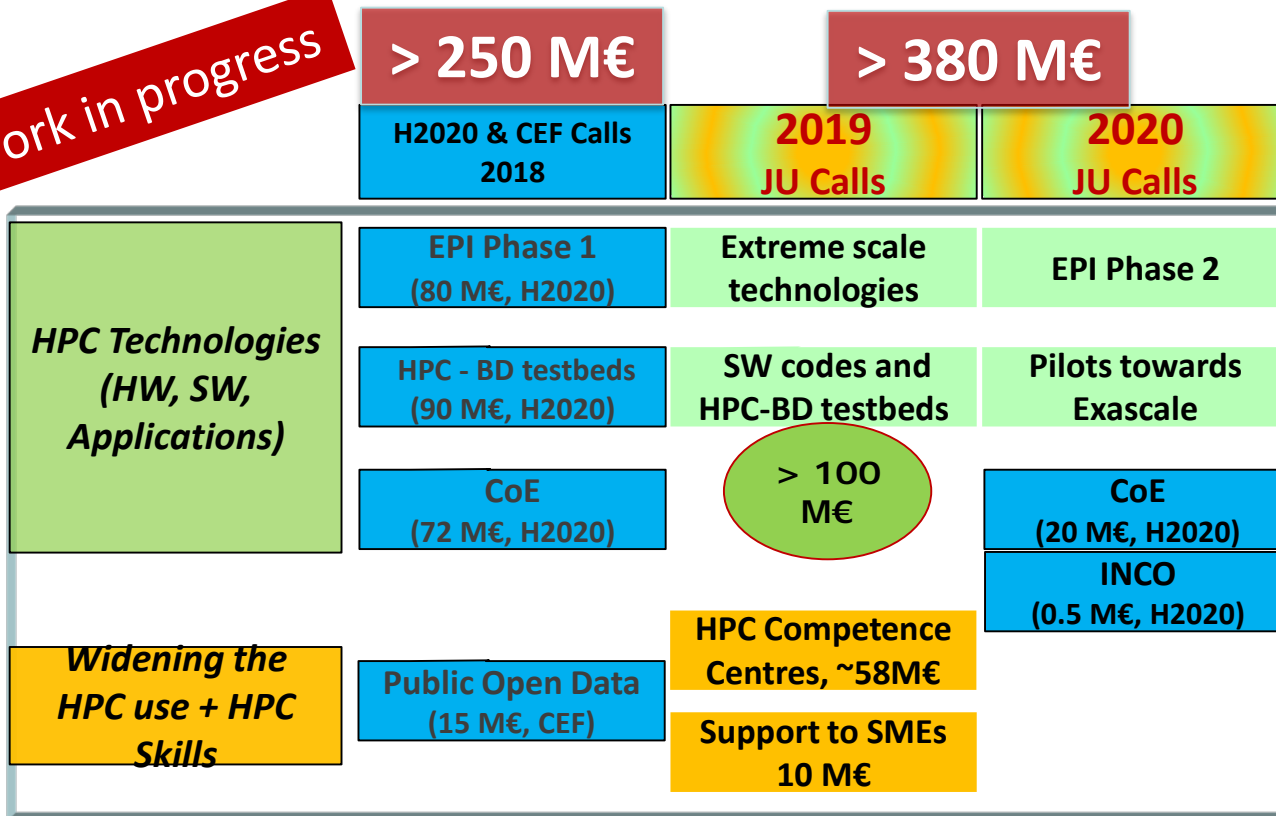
ork in progress

> 250 M€

> 380 M€

H2020 & CEF Calls 2018

2019 JU Calls

2020 JU Calls

HPC Technologies (HW, SW, Applications)

EPI Phase 1 (80 M€, H2020)

Extreme scale technologies

EPI Phase 2

HPC - BD testbeds (90 M€, H2020)

SW codes and HPC-BD testbeds

Pilots towards Exascale

CoE (72 M€, H2020)

> 100 M€

CoE (20 M€, H2020)

INCO (0.5 M€, H2020)

Widening the HPC use + HPC Skills

Public Open Data (15 M€, CEF)

HPC Competence Centres, ~58M€

Support to SMEs 10 M€